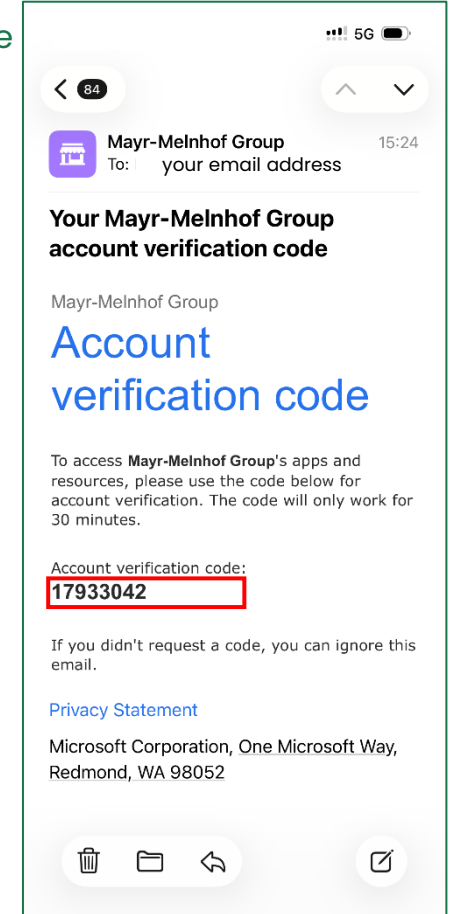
e

5G

84

Mayr-Melnhof Group
To: your email address

15:24

Your Mayr-Melnhof Group account verification code

Mayr-Melnhof Group

Account verification code

To access **Mayr-Melnhof Group**'s apps and resources, please use the code below for account verification. The code will only work for 30 minutes.

Account verification code:
**17933042**

If you didn't request a code, you can ignore this email.

Privacy Statement

Microsoft Corporation, One Microsoft Way, Redmond, WA 98052